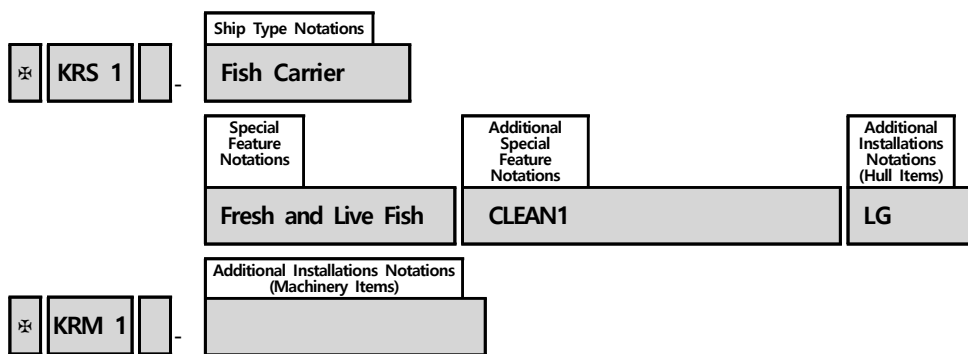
Ship Type Notations

✠ KRS 1 -

Fish Carrier

Special Feature Notations

Additional Special Feature Notations

Additional Installations Notations (Hull Items)

Fresh and Live Fish

CLEAN1

LG

Additional Installations Notations (Machinery Items)

✠ KRM 1 -